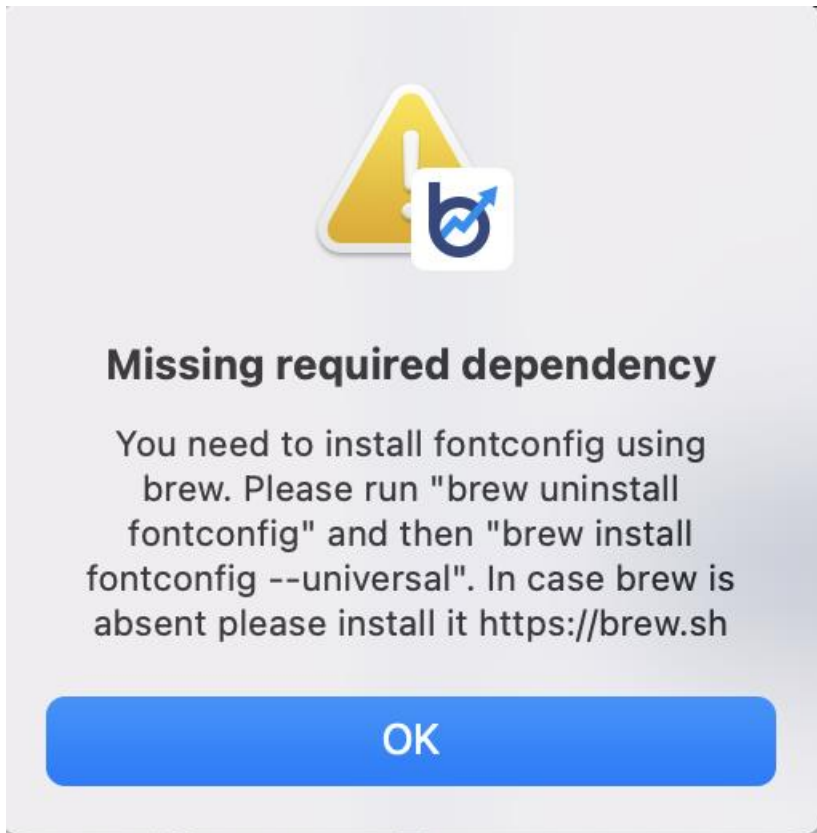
Missing required dependency

You need to install fontconfig using brew. Please run "brew uninstall fontconfig" and then "brew install fontconfig --universal". In case brew is absent please install it https://brew.sh

OK